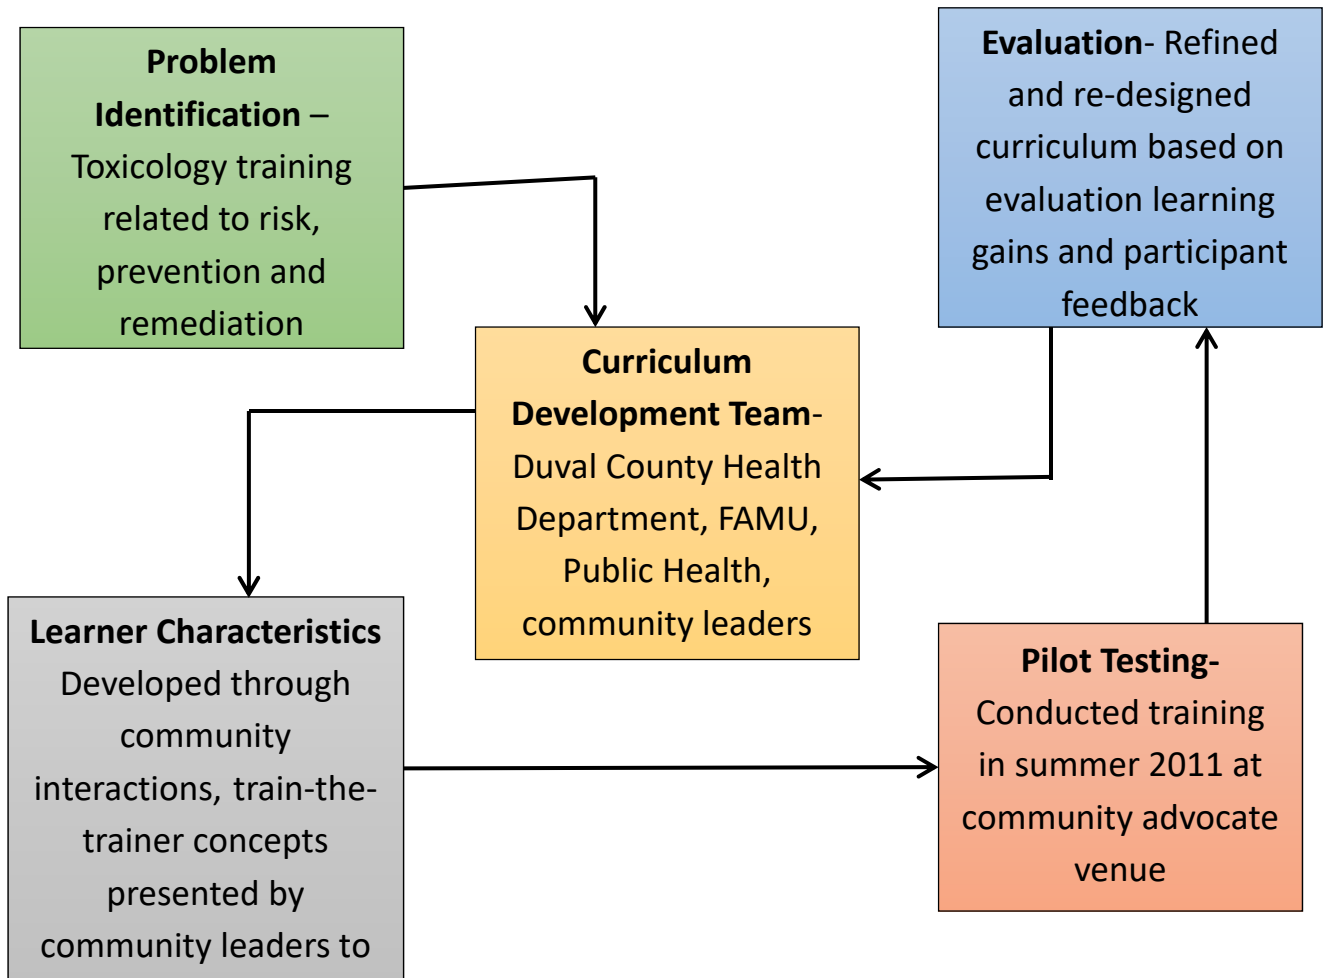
Problem Identification – Toxicology training related to risk, prevention and remediation

Evaluation- Refined and re-designed curriculum based on evaluation learning gains and participant feedback

Curriculum Development Team- Duval County Health Department, FAMU, Public Health, community leaders

Learner Characteristics Developed through community interactions, train-the-trainer concepts presented by community leaders to

Pilot Testing- Conducted training in summer 2011 at community advocate venue